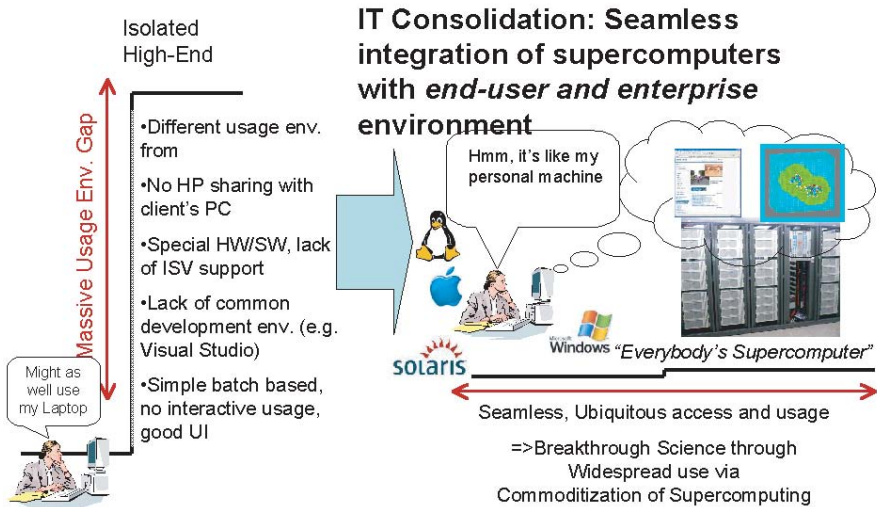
Isolated High-End

IT Consolidation: Seamless integration of supercomputers with *end-user and enterprise* environment

Massive Usage Env. Gap

•Different usage env. from

•No HP sharing with client's PC

•Special HW/SW, lack of ISV support

•Lack of common development env. (e.g. Visual Studio)

•Simple batch based, no interactive usage, good UI

Might as well use my Laptop

Hmm, it's like my personal machine

Microsoft Windows

solaris

"Everybody's Supercomputer"

Seamless, Ubiquitous access and usage

=>Breakthrough Science through Widespread use via Commoditization of Supercomputing